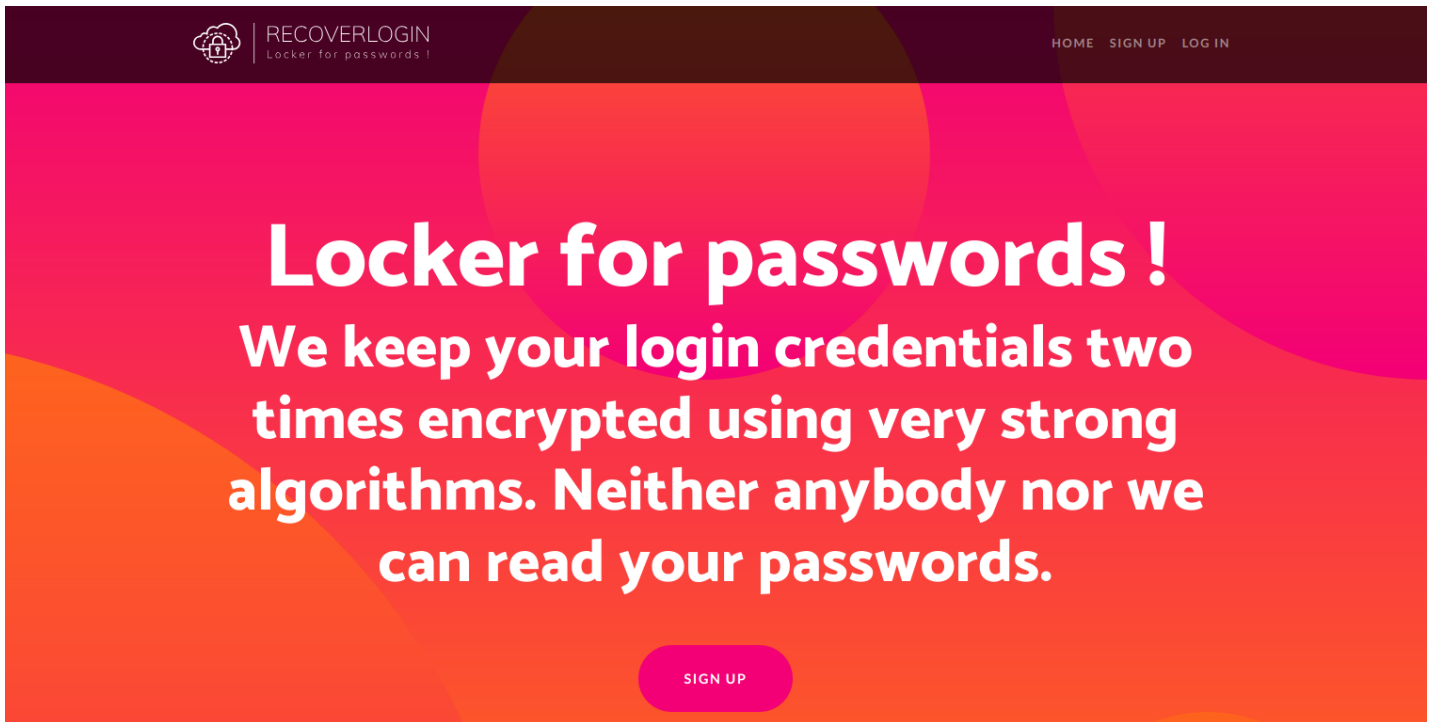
RECOVERLOGIN
Locker for passwords !

HOME SIGN UP LOG IN

Locker for passwords !

We keep your login credentials two times encrypted using very strong algorithms. Neither anybody nor we can read your passwords.

SIGN UP